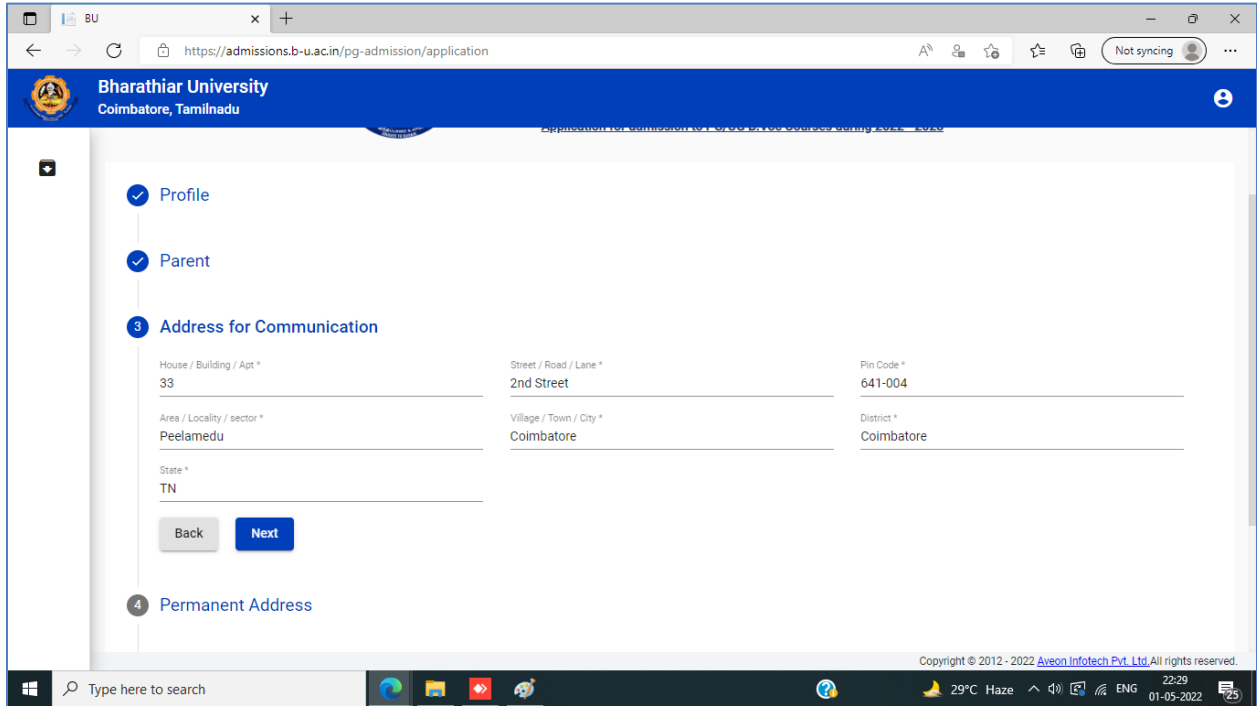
BU

https://admissions.b-u.ac.in/pg-admission/application

Not syncing

Bharathiar University
Coimbatore, Tamilnadu

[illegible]

Profile

Parent

3 Address for Communication

House / Building / Apt *
33

Street / Road / Lane *
2nd Street

Pin Code *
641-004

Area / Locality / sector *
Peelamedu

Village / Town / City *
Coimbatore

District *
Coimbatore

State *
TN

Back Next

4 Permanent Address

Copyright © 2012 - 2022 Aveon Infotech Pvt. Ltd. All rights reserved.

Type here to search

29°C Haze ENG 22:29 01-05-2022 25